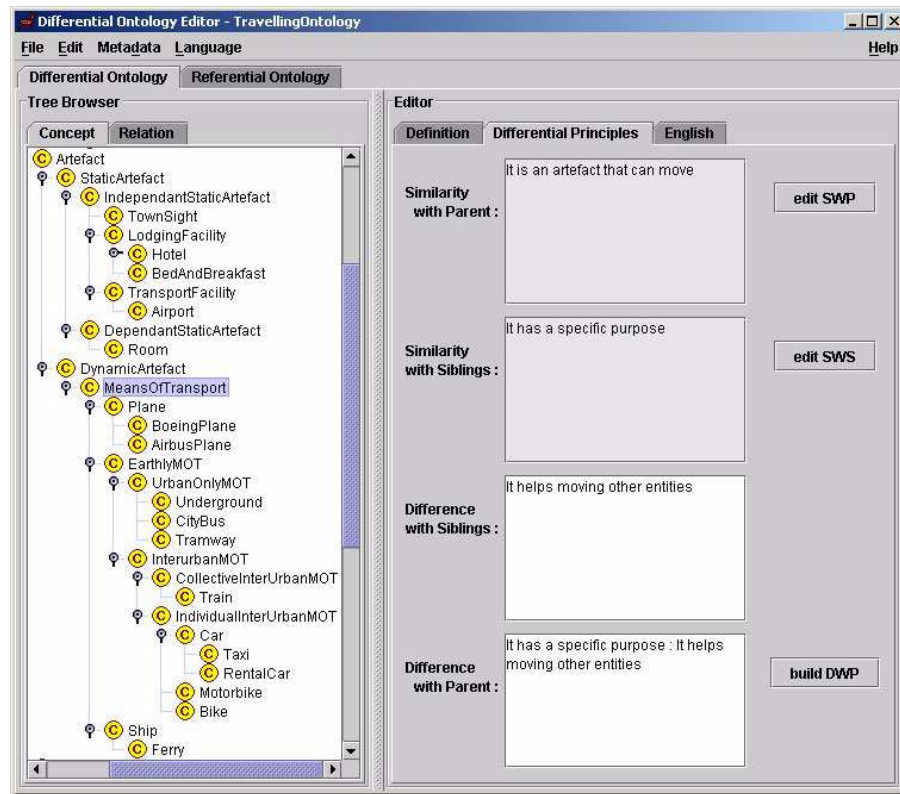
Differential Ontology Editor - TravellingOntology

File Edit Metadata Language

Help

Differential Ontology | Referential Ontology

Tree Browser

Concept | Relation

C Artefact
C StaticArtefact
C IndependantStaticArtefact
C TownSight
C LodgingFacility
C Hotel
C BedAndBreakfast
C TransportFacility
C Airport
C DependantStaticArtefact
C Room
C DynamicArtefact
C MeansOfTransport
C Plane
C BoeingPlane
C AirbusPlane
C EarthlyMOT
C UrbanOnlyMOT
C Underground
C CityBus
C Tramway
C InterurbanMOT
C CollectiveInterUrbanMOT
C Train
C IndividualInterUrbanMOT
C Car
C Taxi
C RentalCar
C Motorbike
C Bike
C Ship
C Ferry

Editor

Definition | Differential Principles | English

Similarity with Parent : It is an artefact that can move

edit SWP

Similarity with Siblings : It has a specific purpose

edit SWS

Difference with Siblings : It helps moving other entities

Difference with Parent : It has a specific purpose : It helps moving other entities

build DWP